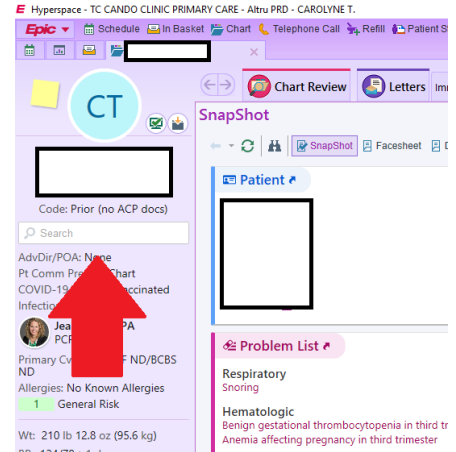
Hyperspace - TC CANDO CLINIC PRIMARY CARE - Altru PRD - CAROLYNE T.

Epic Schedule In Basket Chart Telephone Call Refill Patient S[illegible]

CT

Chart Review Letters Imm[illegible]

SnapShot

SnapShot Facesheet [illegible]

Code: Prior (no ACP docs)

Search

AdvDir/POA: None

Pt Comm Pre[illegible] Chart

COVID-19 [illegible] accinated

Infectio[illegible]

Jea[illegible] PA
PCP

Primary Cv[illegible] F ND/BCBS ND

Allergies: No Known Allergies

1 General Risk

Wt: 210 lb 12.8 oz (95.6 kg)

Patient

Problem List

Respiratory
Snoring

Hematologic
Benign gestational thrombocytopenia in third tri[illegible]
Anemia affecting pregnancy in third trimester